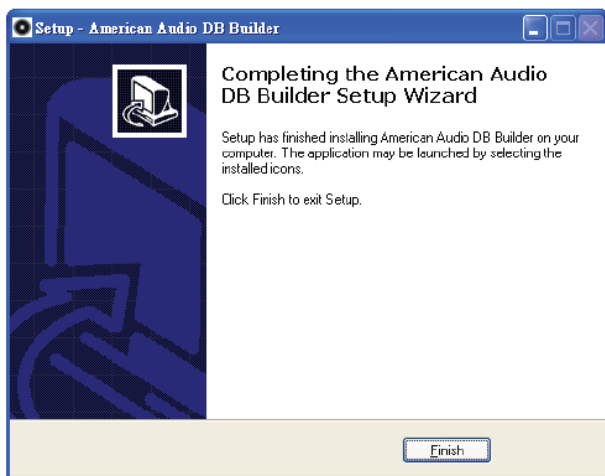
Setup - American Audio DB Builder

Completing the American Audio DB Builder Setup Wizard

Setup has finished installing American Audio DB Builder on your computer. The application may be launched by selecting the installed icons.

Click Finish to exit Setup.

Finish